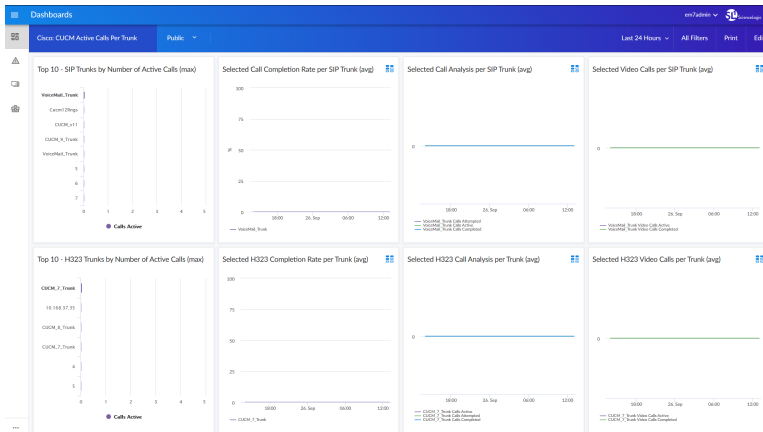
Dashboards

em7admin

Cisco: CUCM Active Calls Per Trunk

Public

Last 24 Hours

All Filters

Print

Edi

Top 10 - SIP Trunks by Number of Active Calls (max)

VoiceMail_Trunk

Cucm12Rings

CUCM_v11

CUCM_9_Trunk

VoiceMail_Trunk

5

6

7

0 1 2 3 4 5

Calls Active

Selected Call Completion Rate per SIP Trunk (avg)

100

75

50

25

0

18:00 26. Sep 06:00 12:00

VoiceMail_Trunk

Selected Call Analysis per SIP Trunk (avg)

0

18:00 26. Sep 06:00 12:00

VoiceMail_Trunk Calls Attempted
VoiceMail_Trunk Calls Active
VoiceMail_Trunk Calls Completed

Selected Video Calls per SIP Trunk (avg)

0

18:00 26. Sep 06:00 12:00

VoiceMail_Trunk Video Calls Active
VoiceMail_Trunk Video Calls Completed

Top 10 - H323 Trunks by Number of Active Calls (max)

CUCM_7_Trunk

10.168.37.31

CUCM_8_Trunk

CUCM_7_Trunk

4

5

0 1 2 3 4 5

Calls Active

Selected H323 Completion Rate per Trunk (avg)

100

75

50

25

0

18:00 26. Sep 06:00 12:00

CUCM_7_Trunk

Selected H323 Call Analysis per Trunk (avg)

0

18:00 26. Sep 06:00 12:00

CUCM_7_Trunk Calls Active
CUCM_7_Trunk Calls Attempted
CUCM_7_Trunk Calls Completed

Selected H323 Video Calls per Trunk (avg)

0

18:00 26. Sep 06:00 12:00

CUCM_7_Trunk Video Calls Active
CUCM_7_Trunk Video Calls Completed